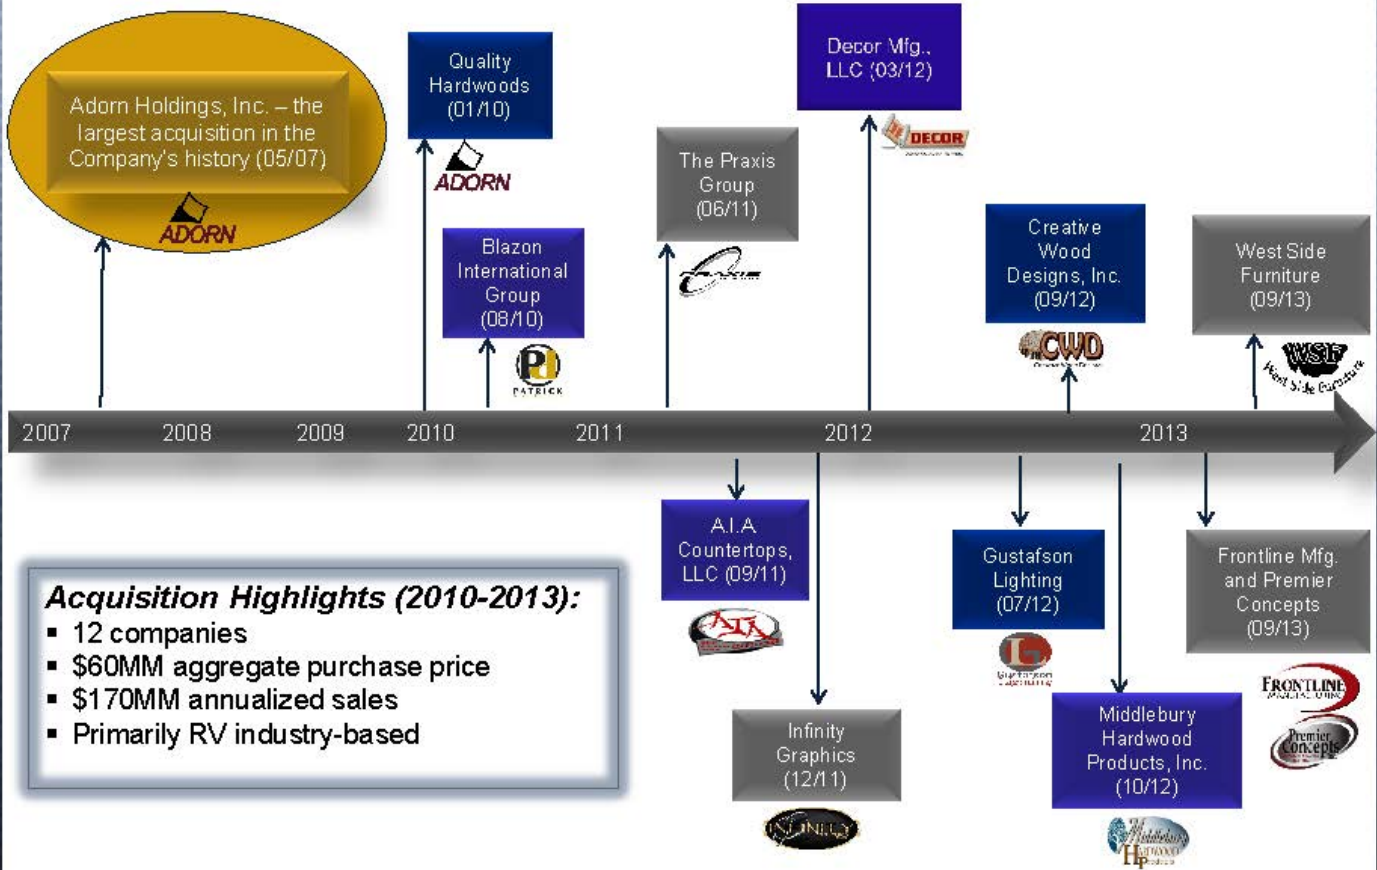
Adorn Holdings, Inc. – the largest acquisition in the Company's history (05/07)

ADORN

Quality Hardwoods (01/10)

ADORN

Blazon International Group (08/10)

PATRICK

The Praxis Group (06/11)

Decor Mfg., LLC (03/12)

DECOR

Creative Wood Designs, Inc. (09/12)

CWD

West Side Furniture (09/13)

WSF

West Side Furniture

2007 2008 2009 2010 2011 2012 2013

A.I.A Countertops, LLC (09/11)

AIA

Infinity Graphics (12/11)

Gustafson Lighting (07/12)

Gustafson Lighting

Middlebury Hardwood Products, Inc. (10/12)

Middlebury Hardwood Products

Frontline Mfg. and Premier Concepts (09/13)

FRONTLINE

Premier Concepts

Acquisition Highlights (2010-2013):
▪ 12 companies
▪ $60MM aggregate purchase price
▪ $170MM annualized sales
▪ Primarily RV industry-based